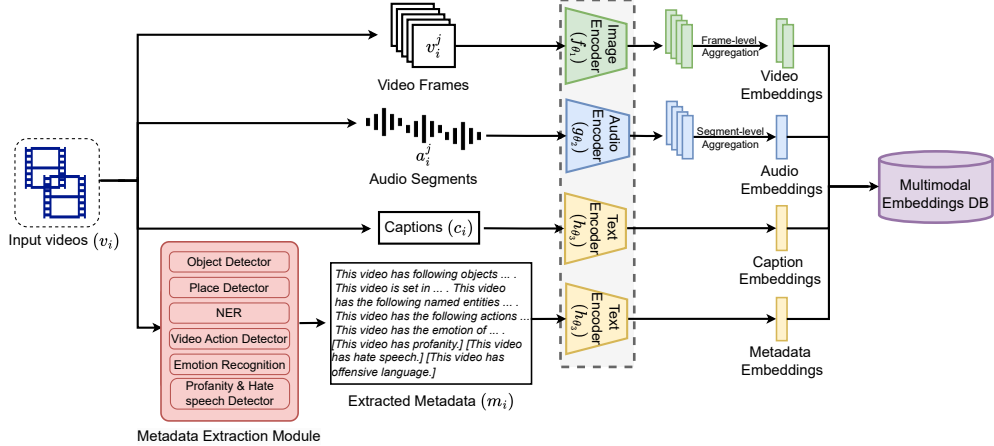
$v_i^j$

Video Frames

Image Encoder $(f_{\theta_1})$

Frame-level Aggregation

Video Embeddings

$a_i^j$

Audio Segments

Audio Encoder $(g_{\theta_2})$

Segment-level Aggregation

Audio Embeddings

Multimodal Embeddings DB

Input videos $(v_i)$

Captions $(c_i)$

Text Encoder $(h_{\theta_3})$

Caption Embeddings

Object Detector

Place Detector

NER

Video Action Detector

Emotion Recognition

Profanity & Hate speech Detector

Metadata Extraction Module

This video has following objects ... . This video is set in ... . This video has the following named entities ... . This video has the following actions ... . This video has the emotion of ... . [This video has profanity.] [This video has hate speech.] [This video has offensive language.]

Extracted Metadata $(m_i)$

Text Encoder $(h_{\theta_3})$

Metadata Embeddings